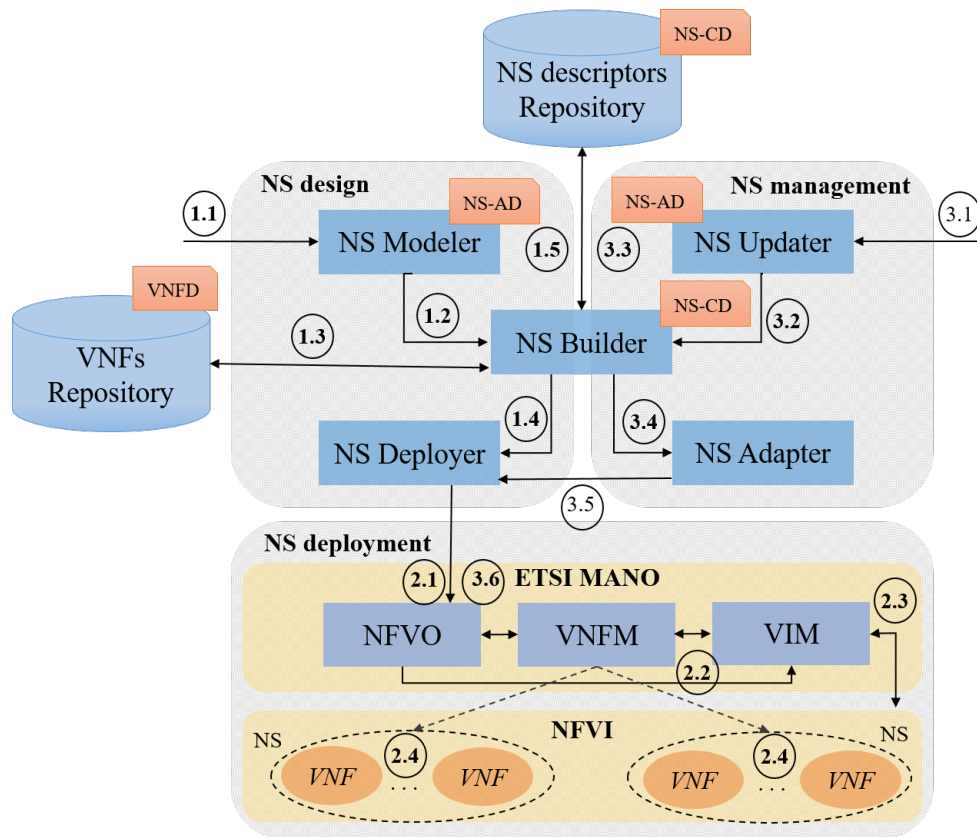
NS-CD
NS descriptors Repository

NS design
1.1
NS-AD
NS Modeler
1.5
1.2
VNFD
VNFs Repository
1.3
NS Builder
1.4
NS Deployer

NS management
3.1
NS-AD
3.3
NS Updater
NS-CD
3.2
3.4
NS Adapter
3.5

NS deployment
ETSI MANO
2.1
3.6
2.3
NFVO
VNFM
VIM
2.2
NFVI
NS
2.4
VNF
. . .
VNF
NS
2.4
VNF
. . .
VNF